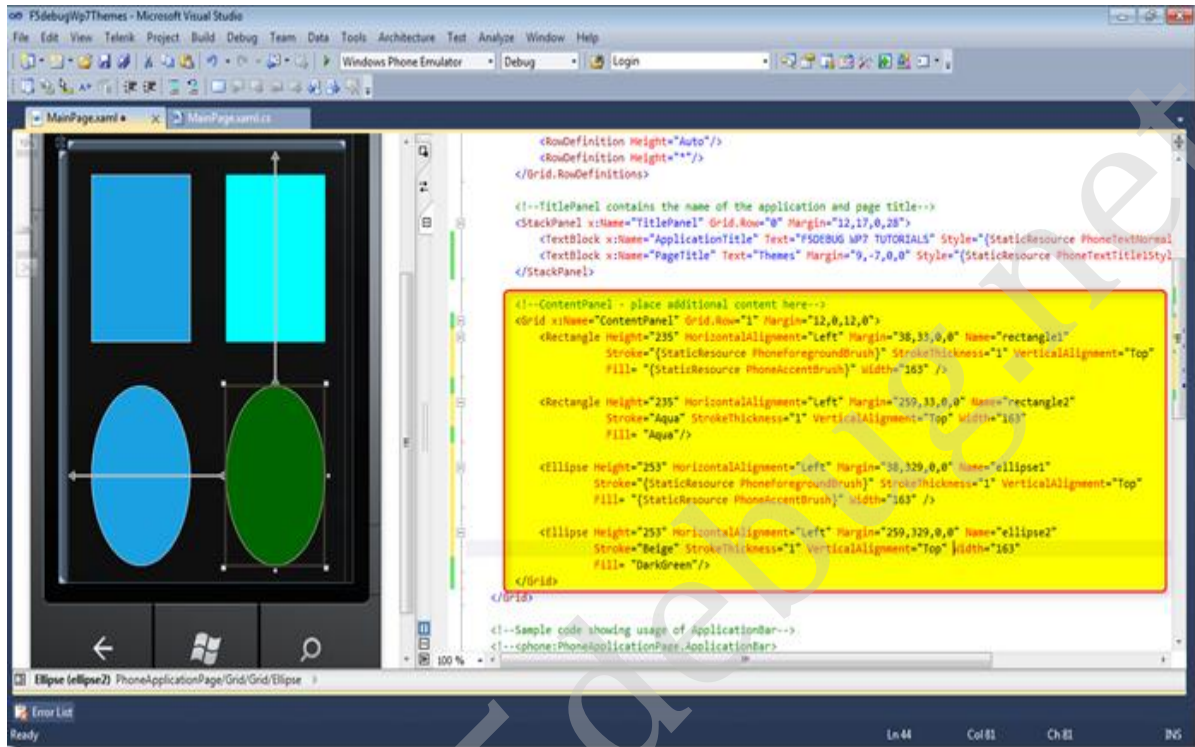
FSdebugWp7Themes - Microsoft Visual Studio

File Edit View Telerik Project Build Debug Team Data Tools Architecture Test Analyze Window Help

Windows Phone Emulator Debug Login

MainPage.xaml MainPage.xaml.cs

<RowDefinition Height="Auto"/>
<RowDefinition Height="*"/>
</Grid.RowDefinitions>

<!--TitlePanel contains the name of the application and page title-->
<StackPanel x:Name="TitlePanel" Grid.Row="0" Margin="12,17,0,28">
<TextBlock x:Name="ApplicationTitle" Text="FSDEBUG WP7 TUTORIALS" Style="{StaticResource PhoneTextNormal
<TextBlock x:Name="PageTitle" Text="Themes" Margin="9,-7,0,0" Style="{StaticResource PhoneTextTitle1Styl
</StackPanel>

<!--ContentPanel - place additional content here-->
<Grid x:Name="ContentPanel" Grid.Row="1" Margin="12,0,12,0">
<Rectangle Height="235" HorizontalAlignment="Left" Margin="38,33,0,0" Name="rectangle1"
Stroke="{StaticResource PhoneForegroundBrush}" StrokeThickness="1" VerticalAlignment="Top"
Fill= "{StaticResource PhoneAccentBrush}" Width="163" />

<Rectangle Height="235" HorizontalAlignment="Left" Margin="259,33,0,0" Name="rectangle2"
Stroke="Aqua" StrokeThickness="1" VerticalAlignment="Top" Width="163"
Fill= "Aqua"/>

<Ellipse Height="253" HorizontalAlignment="Left" Margin="38,329,0,0" Name="ellipse1"
Stroke="{StaticResource PhoneForegroundBrush}" StrokeThickness="1" VerticalAlignment="Top"
Fill= "{StaticResource PhoneAccentBrush}" Width="163" />

<Ellipse Height="253" HorizontalAlignment="Left" Margin="259,329,0,0" Name="ellipse2"
Stroke="Beige" StrokeThickness="1" VerticalAlignment="Top" Width="163"
Fill= "DarkGreen"/>
</Grid>
</Grid>

<!--Sample code showing usage of ApplicationBar-->
<!--<phone:PhoneApplicationPage.ApplicationBar>

100 %

Ellipse (ellipse2) PhoneApplicationPage/Grid/Grid/Ellipse

Error List

Ready Ln 44 Col 81 Ch 81 INS